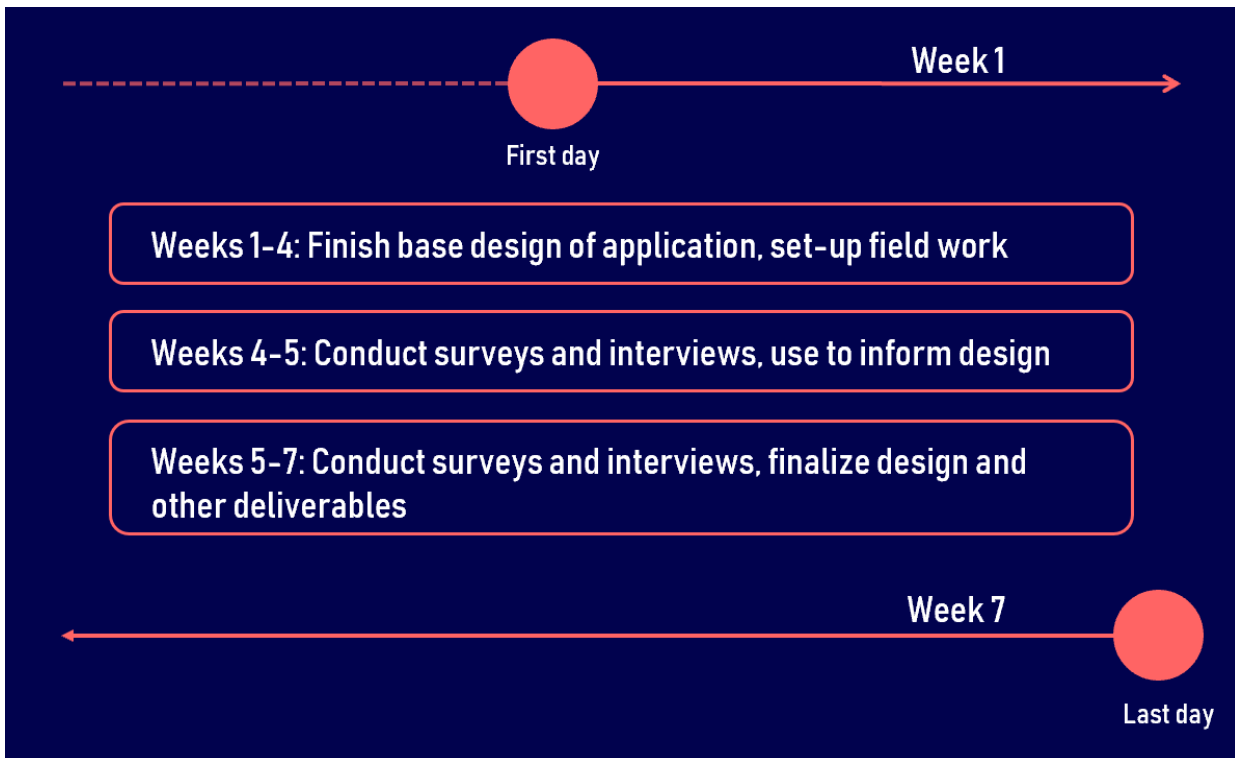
Week 1

First day

Weeks 1-4: Finish base design of application, set-up field work

Weeks 4-5: Conduct surveys and interviews, use to inform design

Weeks 5-7: Conduct surveys and interviews, finalize design and other deliverables

Week 7

Last day